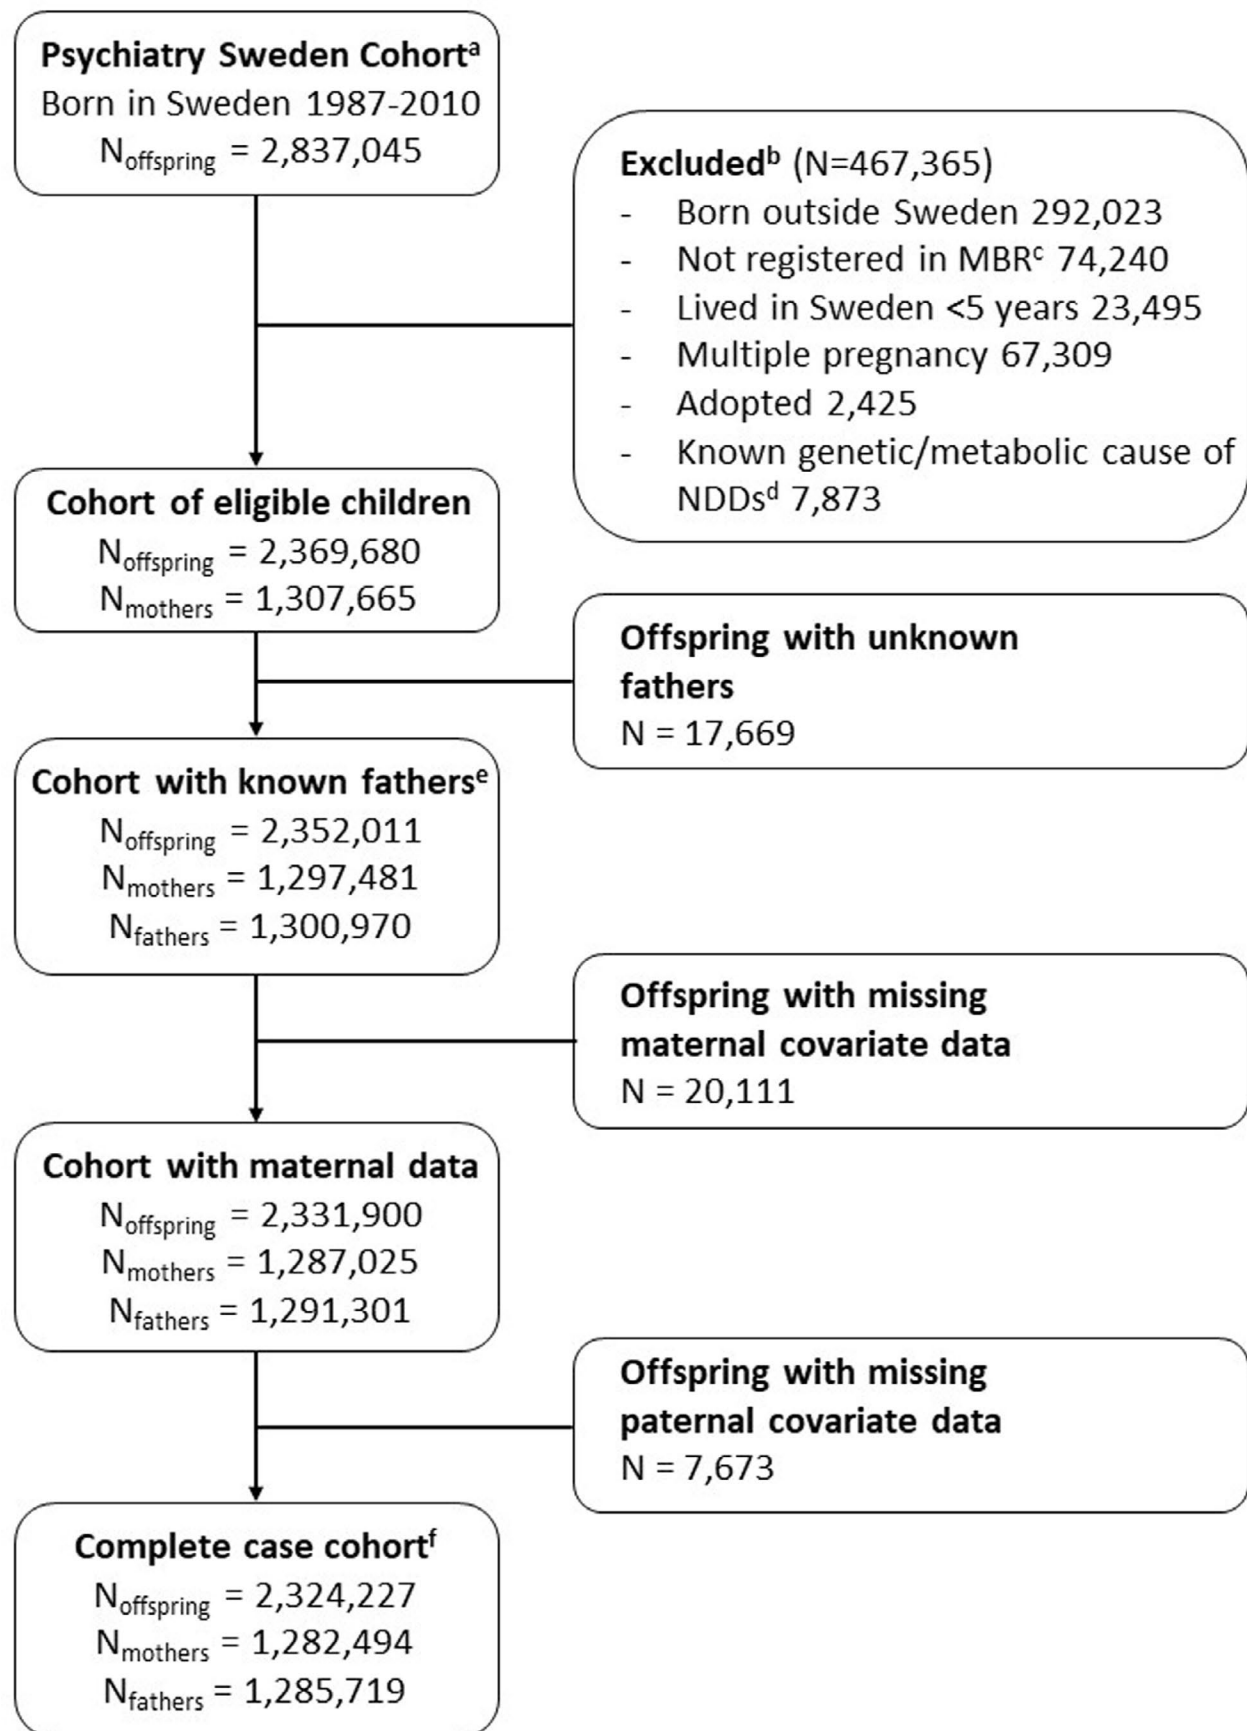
Psychiatry Sweden Cohort$^{a}$
Born in Sweden 1987-2010
$N_{offspring}$ = 2,837,045

Excluded$^{b}$ (N=467,365)
- Born outside Sweden 292,023
- Not registered in MBR$^{c}$ 74,240
- Lived in Sweden <5 years 23,495
- Multiple pregnancy 67,309
- Adopted 2,425
- Known genetic/metabolic cause of NDDs$^{d}$ 7,873

Cohort of eligible children
$N_{offspring}$ = 2,369,680
$N_{mothers}$ = 1,307,665

Offspring with unknown fathers
N = 17,669

Cohort with known fathers$^{e}$
$N_{offspring}$ = 2,352,011
$N_{mothers}$ = 1,297,481
$N_{fathers}$ = 1,300,970

Offspring with missing maternal covariate data
N = 20,111

Cohort with maternal data
$N_{offspring}$ = 2,331,900
$N_{mothers}$ = 1,287,025
$N_{fathers}$ = 1,291,301

Offspring with missing paternal covariate data
N = 7,673

Complete case cohort$^{f}$
$N_{offspring}$ = 2,324,227
$N_{mothers}$ = 1,282,494
$N_{fathers}$ = 1,285,719